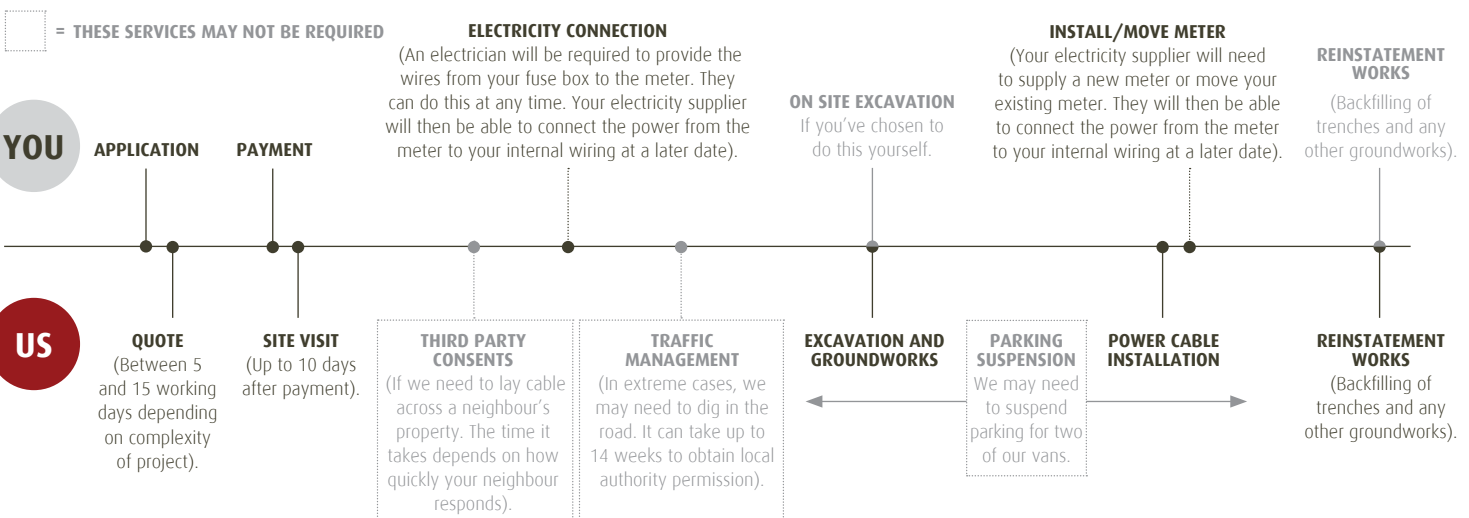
= THESE SERVICES MAY NOT BE REQUIRED

YOU

APPLICATION

PAYMENT

ELECTRICITY CONNECTION
(An electrician will be required to provide the wires from your fuse box to the meter. They can do this at any time. Your electricity supplier will then be able to connect the power from the meter to your internal wiring at a later date).

ON SITE EXCAVATION
If you've chosen to do this yourself.

INSTALL/MOVE METER
(Your electricity supplier will need to supply a new meter or move your existing meter. They will then be able to connect the power from the meter to your internal wiring at a later date).

REINSTATEMENT WORKS
(Backfilling of trenches and any other groundworks).

US

QUOTE
(Between 5 and 15 working days depending on complexity of project).

SITE VISIT
(Up to 10 days after payment).

THIRD PARTY CONSENTS
(If we need to lay cable across a neighbour's property. The time it takes depends on how quickly your neighbour responds).

TRAFFIC MANAGEMENT
(In extreme cases, we may need to dig in the road. It can take up to 14 weeks to obtain local authority permission).

EXCAVATION AND GROUNDWORKS

PARKING SUSPENSION
We may need to suspend parking for two of our vans.

POWER CABLE INSTALLATION

REINSTATEMENT WORKS
(Backfilling of trenches and any other groundworks).